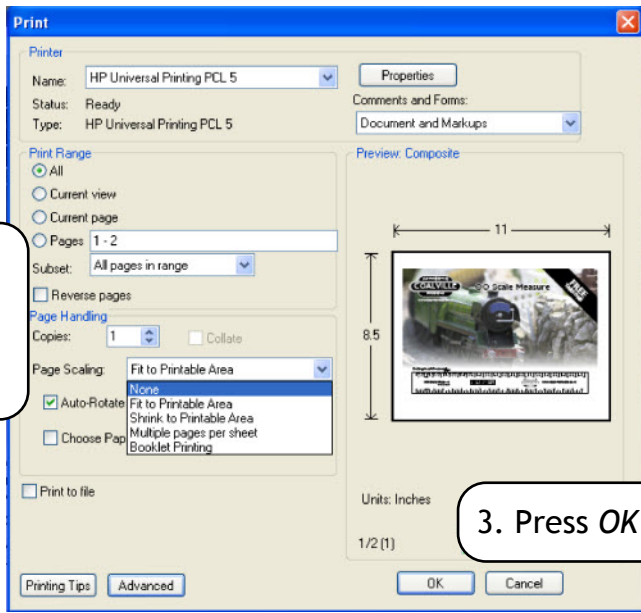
Print

Printer
Name: HP Universal Printing PCL 5
Properties
Status: Ready
Comments and Forms:
Type: HP Universal Printing PCL 5
Document and Markups

Print Range
All
Current view
Current page
Pages 1 - 2
Subset: All pages in range
Reverse pages

Page Handling
Copies: 1
Collate
Page Scaling: Fit to Printable Area
None
Fit to Printable Area
Shrink to Printable Area
Multiple pages per sheet
Booklet Printing
Auto-Rotate
Choose Pap

Print to file

Preview: Composite
11
8.5
COALVILLE
OO Scale Measure

Units: Inches
1/2 (1)

3. Press *OK*

Printing Tips
Advanced
OK
Cancel